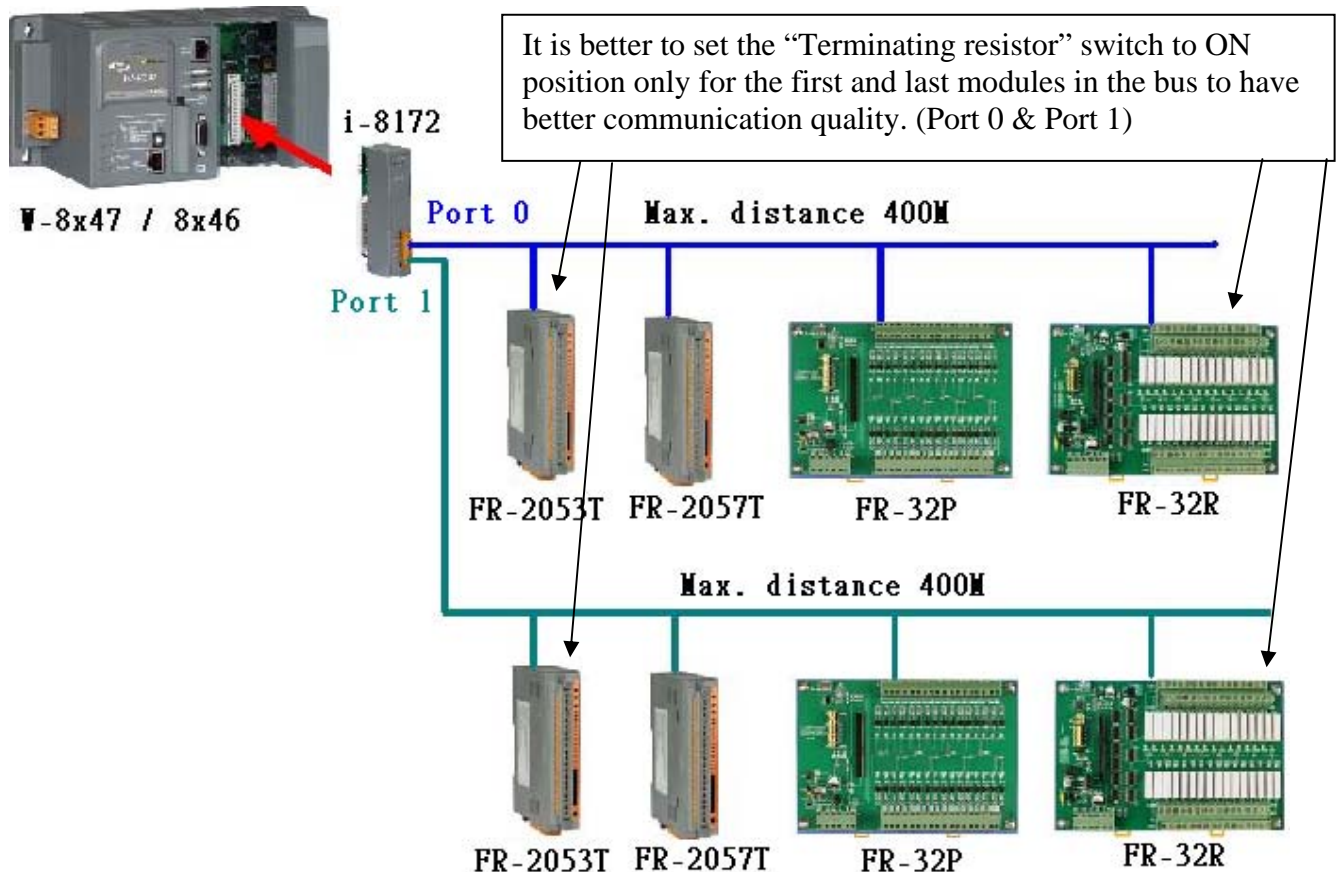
It is better to set the "Terminating resistor" switch to ON position only for the first and last modules in the bus to have better communication quality. (Port 0 & Port 1)

i-8172

W-8x47 / 8x46

Port 0

Max. distance 400M

Port 1

FR-2053T FR-2057T FR-32P FR-32R

Max. distance 400M

FR-2053T FR-2057T FR-32P FR-32R